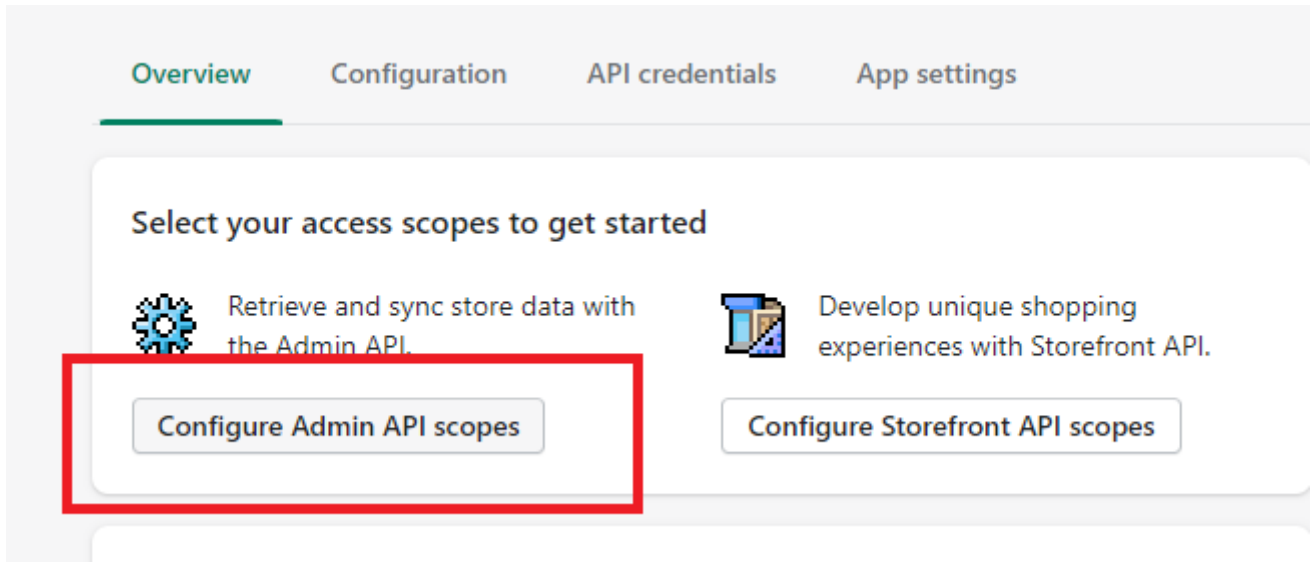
Overview Configuration API credentials App settings

Select your access scopes to get started

Retrieve and sync store data with the Admin API.

Configure Admin API scopes

Develop unique shopping experiences with Storefront API.

Configure Storefront API scopes